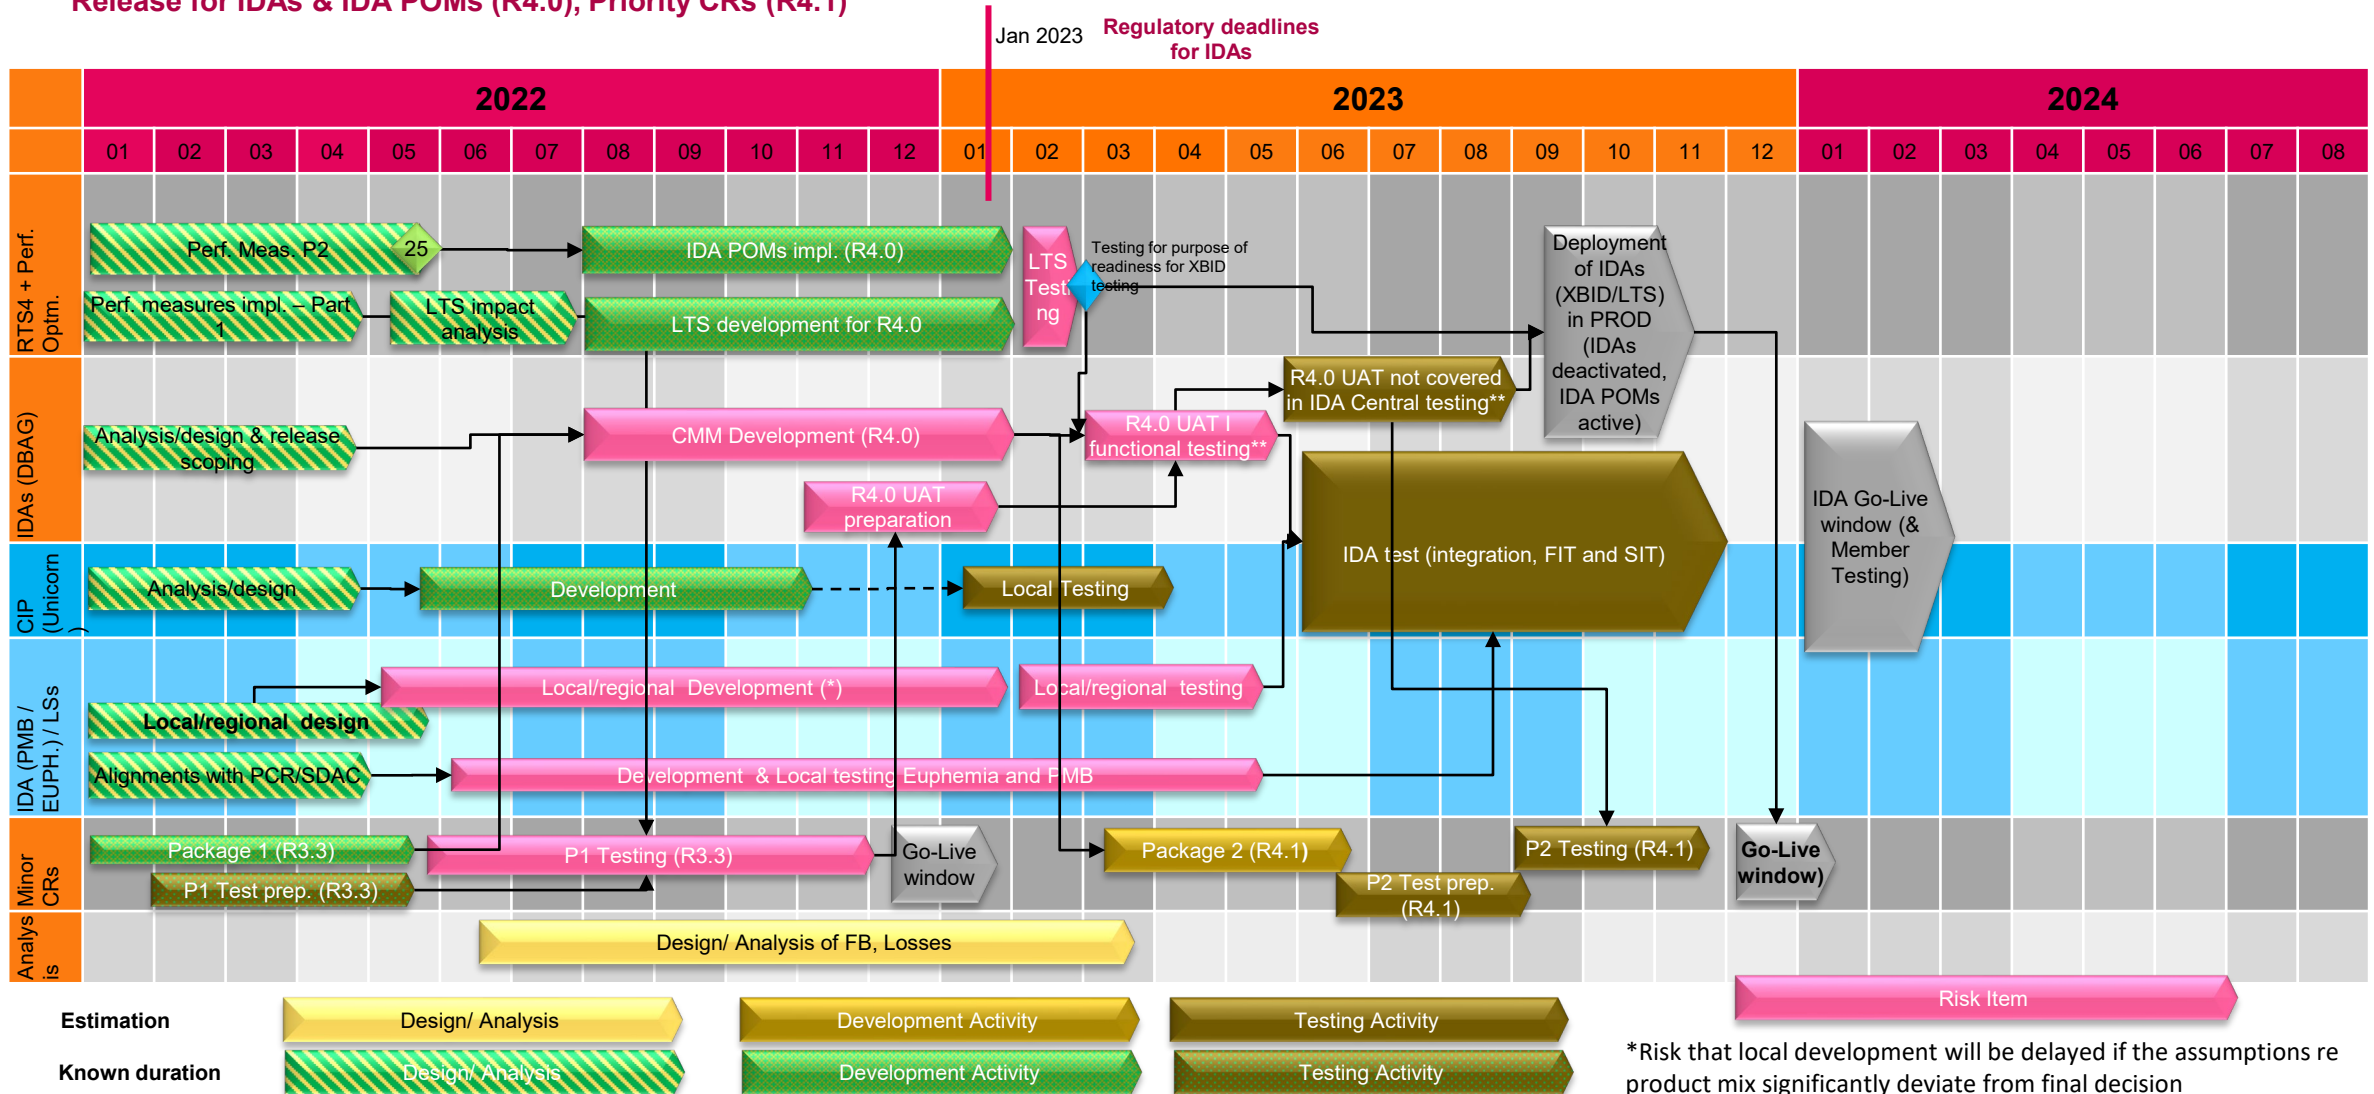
Release for IDAs & IDA POMs (R4.0), Priority CRs (R4.1)

Jan 2023 Regulatory deadlines for IDAs

| | 2022 | | | | | | | | | | | | 2023 | | | | | | | | | | | | 2024 | | | | | | | |
|---|---|---|---|---|---|---|---|---|---|---|---|---|---|---|---|---|---|---|---|---|---|---|---|---|---|---|---|---|---|---|---|---|
| | 01 | 02 | 03 | 04 | 05 | 06 | 07 | 08 | 09 | 10 | 11 | 12 | 01 | 02 | 03 | 04 | 05 | 06 | 07 | 08 | 09 | 10 | 11 | 12 | 01 | 02 | 03 | 04 | 05 | 06 | 07 | 08 |

RTS4 + Perf. Optm.
Perf. Meas. P2
25
IDA POMs impl. (R4.0)
LTS Testing
Testing for purpose of readiness for XBID testing
Deployment of IDAs (XBID/LTS) in PROD (IDAs deactivated, IDA POMs active)
Perf. measures impl. – Part 1
LTS impact analysis
LTS development for R4.0

IDAs (DBAG)
R4.0 UAT not covered in IDA Central testing**
Analysis/design & release scoping
CMM Development (R4.0)
R4.0 UAT I functional testing**
R4.0 UAT preparation
IDA Go-Live window (& Member Testing)

CIP (Unicorn)
Analysis/design
Development
Local Testing
IDA test (integration, FIT and SIT)

IDA (PMB / EUPH.) / LSs
Local/regional Development (*)
Local/regional testing
Local/regional design
Alignments with PCR/SDAC
Development & Local testing Euphemia and PMB

Minor CRs
Package 1 (R3.3)
P1 Testing (R3.3)
Go-Live window
Package 2 (R4.1)
P2 Testing (R4.1)
Go-Live window)
P1 Test prep. (R3.3)
P2 Test prep. (R4.1)

Analysis
Design/ Analysis of FB, Losses

Risk Item

Estimation Design/ Analysis Development Activity Testing Activity
Known duration Design/ Analysis Development Activity Testing Activity

*Risk that local development will be delayed if the assumptions re product mix significantly deviate from final decision